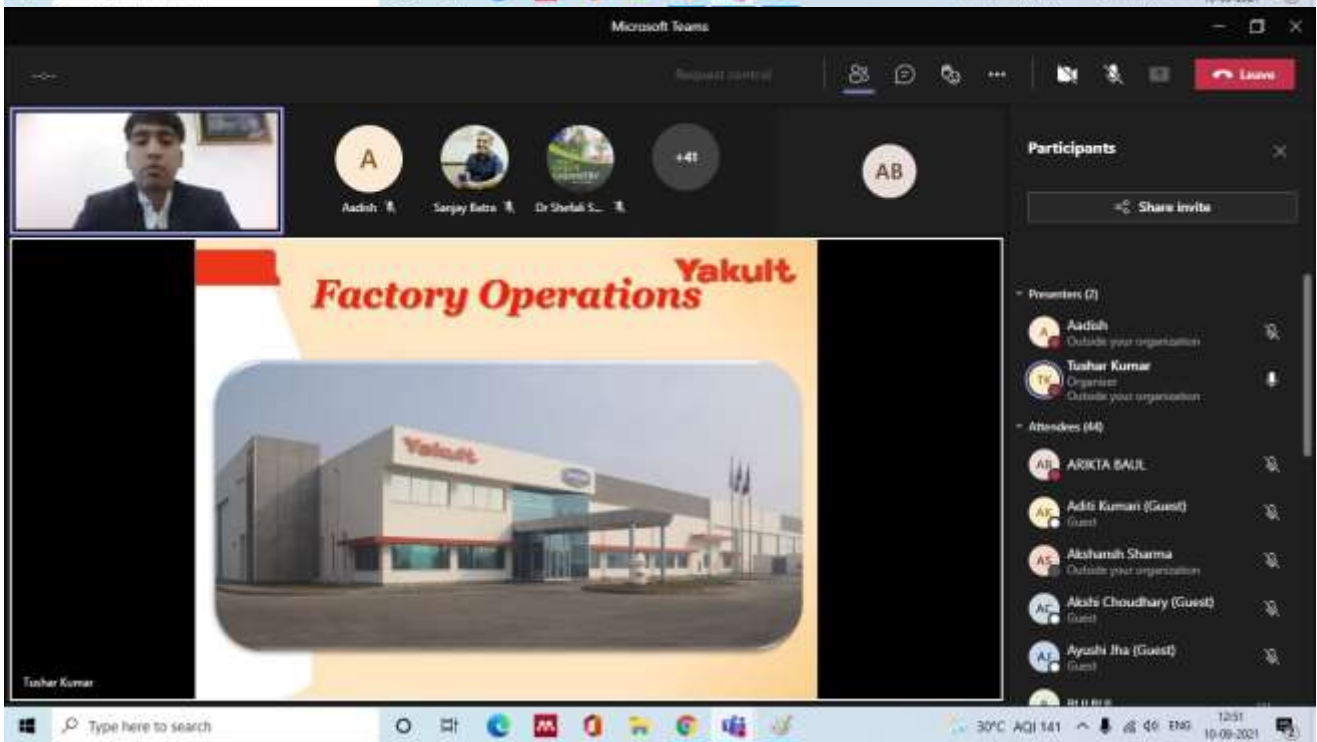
Microsoft Teams

Request control

Leave

A

Aadish

Sanjay Batra

Dr Shefali S...

+41

AB

Participants

Share invite

Presenters (2)

Aadish
Outside your organization

Tushar Kumar
Organiser
Outside your organization

Attendees (44)

ARIKTA BAUL

Aditi Kumari (Guest)
Guest

Akshansh Sharma
Outside your organization

Akshi Choudhary (Guest)
Guest

Ayushi Jha (Guest)
Guest

Factory Operations

Yakult

Yakult

Tushar Kumar

Type here to search

30°C AQI 141 ENG 12:51 10-09-2021